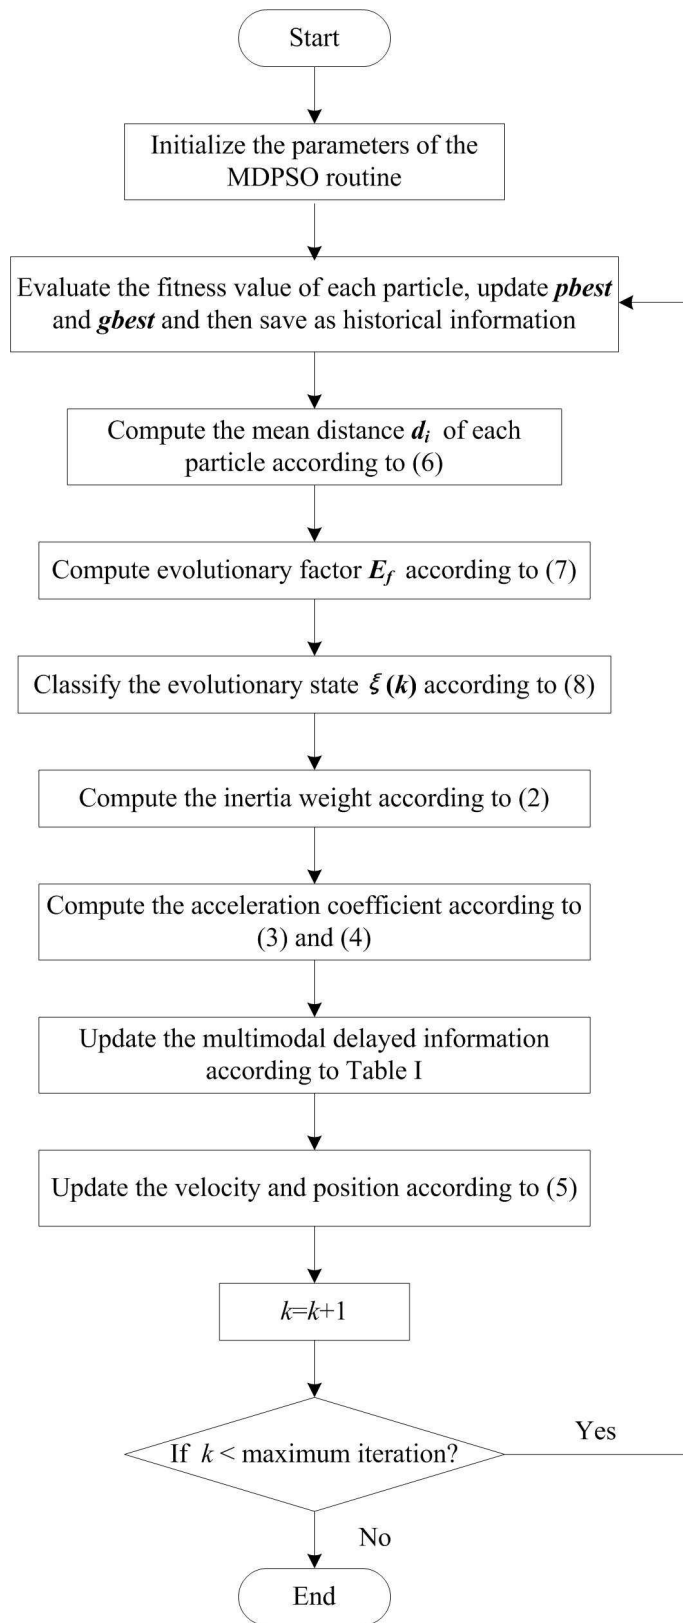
Start

Initialize the parameters of the MDPSO routine

Evaluate the fitness value of each particle, update ***pbest*** and ***gbest*** and then save as historical information

Compute the mean distance $d_i$ of each particle according to (6)

Compute evolutionary factor $E_f$ according to (7)

Classify the evolutionary state $\xi(k)$ according to (8)

Compute the inertia weight according to (2)

Compute the acceleration coefficient according to (3) and (4)

Update the multimodal delayed information according to Table I

Update the velocity and position according to (5)

$k$=$k$+1

If $k$ < maximum iteration?

Yes

No

End